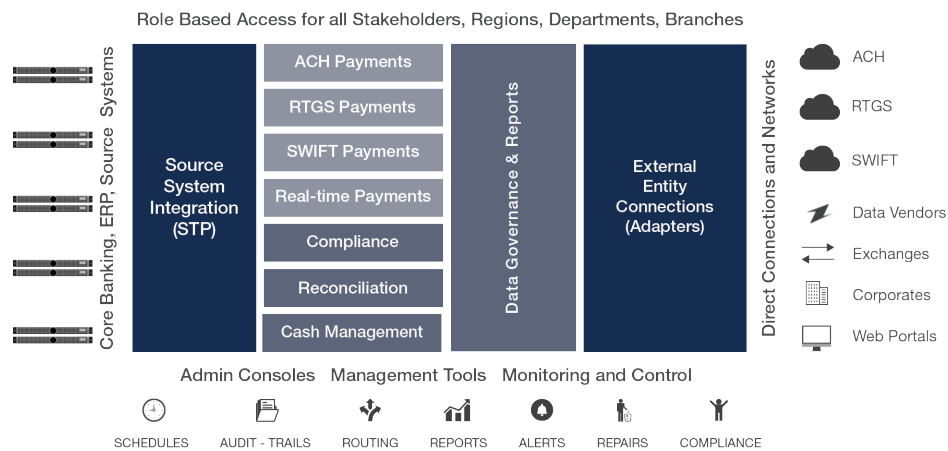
Role Based Access for all Stakeholders, Regions, Departments, Branches

Core Banking, ERP, Source Systems

Source System Integration (STP)

ACH Payments

RTGS Payments

SWIFT Payments

Real-time Payments

Compliance

Reconciliation

Cash Management

Data Governance & Reports

External Entity Connections (Adapters)

Direct Connections and Networks

ACH

RTGS

SWIFT

Data Vendors

Exchanges

Corporates

Web Portals

Admin Consoles Management Tools Monitoring and Control

SCHEDULES AUDIT - TRAILS ROUTING REPORTS ALERTS REPAIRS COMPLIANCE